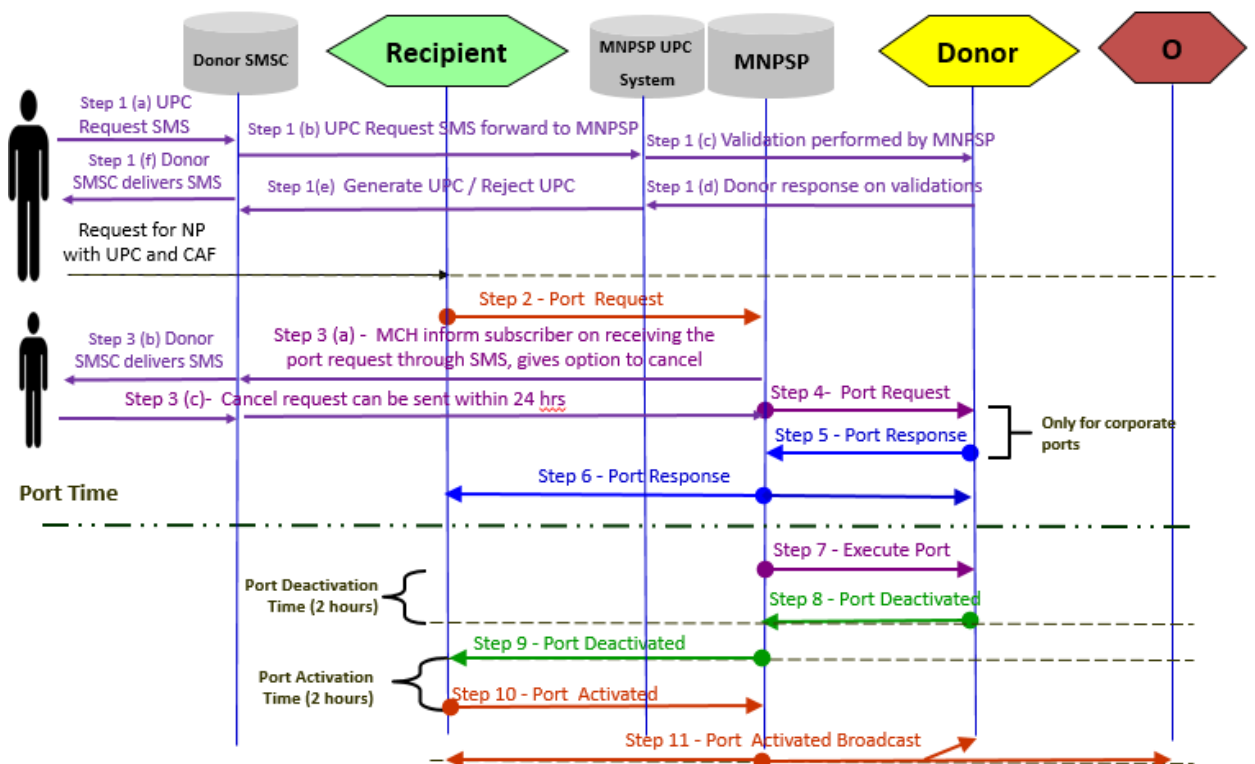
Donor SMSC

Recipient

MNPSP UPC System

MNPSP

Donor

O

Step 1 (a) UPC Request SMS

Step 1 (b) UPC Request SMS forward to MNPSP

Step 1 (c) Validation performed by MNPSP

Step 1 (f) Donor SMSC delivers SMS

Step 1(e) Generate UPC / Reject UPC

Step 1 (d) Donor response on validations

Request for NP with UPC and CAF

Step 2 - Port Request

Step 3 (b) Donor SMSC delivers SMS

Step 3 (a) - MCH inform subscriber on receiving the port request through SMS, gives option to cancel

Step 3 (c)- Cancel request can be sent within 24 hrs

Step 4- Port Request

Step 5 - Port Response

Only for corporate ports

Step 6 - Port Response

Port Time

Step 7 - Execute Port

Port Deactivation Time (2 hours)

Step 8 - Port Deactivated

Step 9 - Port Deactivated

Port Activation Time (2 hours)

Step 10 - Port Activated

Step 11 - Port Activated Broadcast